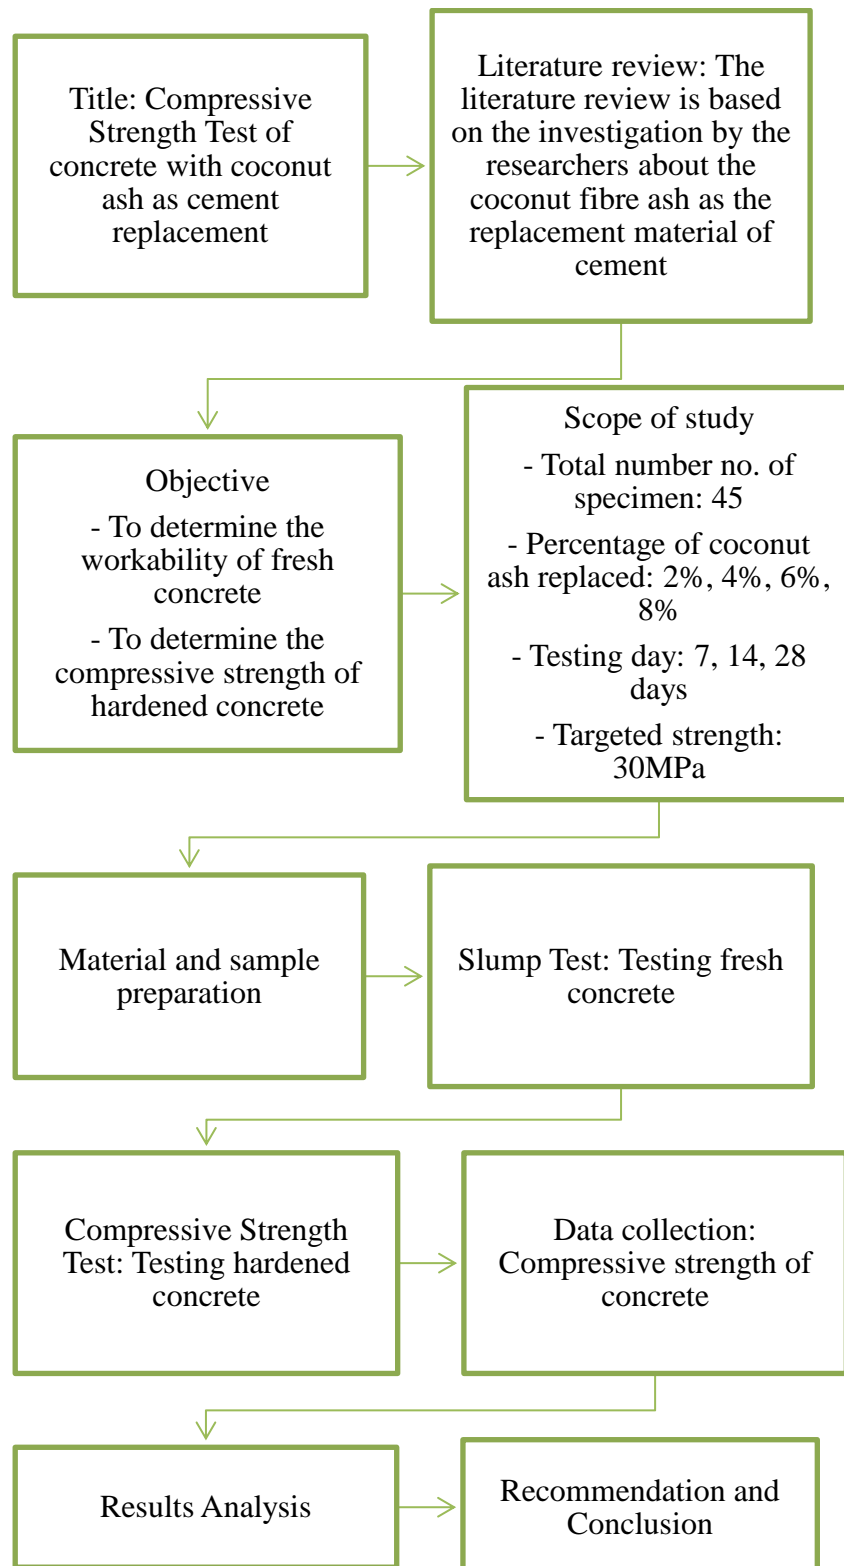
Title: Compressive Strength Test of concrete with coconut ash as cement replacement

Literature review: The literature review is based on the investigation by the researchers about the coconut fibre ash as the replacement material of cement

Objective

- To determine the workability of fresh concrete

- To determine the compressive strength of hardened concrete

Scope of study

- Total number no. of specimen: 45

- Percentage of coconut ash replaced: 2%, 4%, 6%, 8%

- Testing day: 7, 14, 28 days

- Targeted strength: 30MPa

Material and sample preparation

Slump Test: Testing fresh concrete

Compressive Strength Test: Testing hardened concrete

Data collection: Compressive strength of concrete

Results Analysis

Recommendation and Conclusion